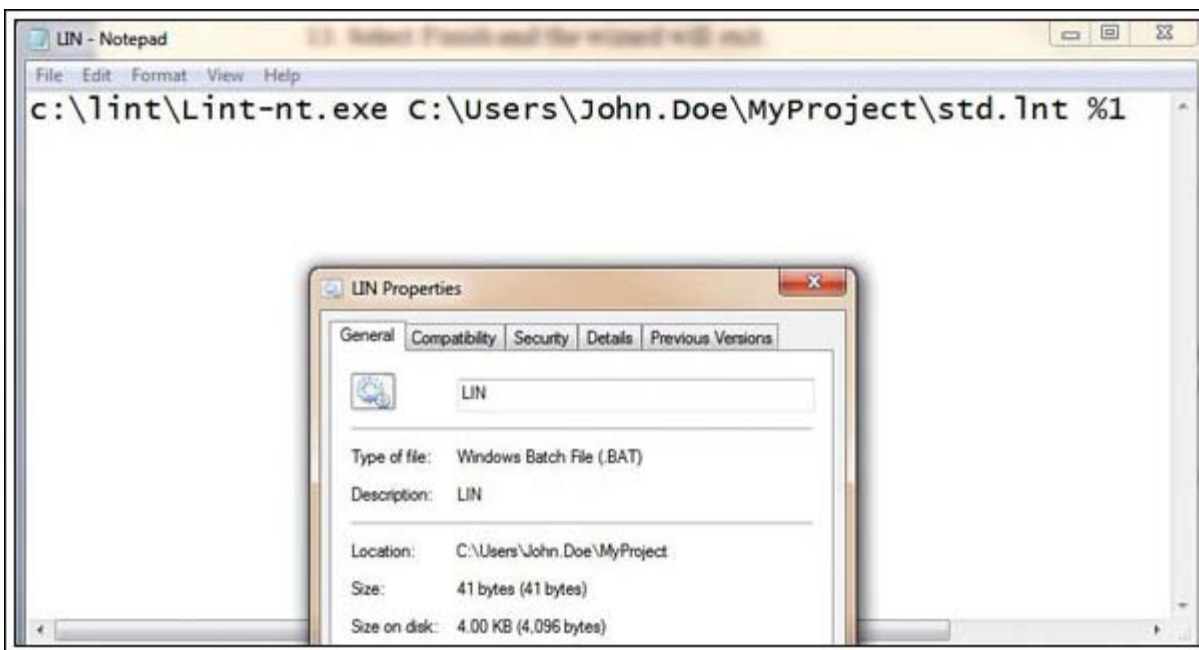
LIN - Notepad

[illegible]

File Edit Format View Help

c:\lint\Lint-nt.exe C:\Users\John.Doe\MyProject\std.lnt %1

LIN Properties

General | Compatibility | Security | Details | Previous Versions

LIN

Type of file: Windows Batch File (.BAT)

Description: LIN

Location: C:\Users\John.Doe\MyProject

Size: 41 bytes (41 bytes)

Size on disk: 4.00 KB (4,096 bytes)